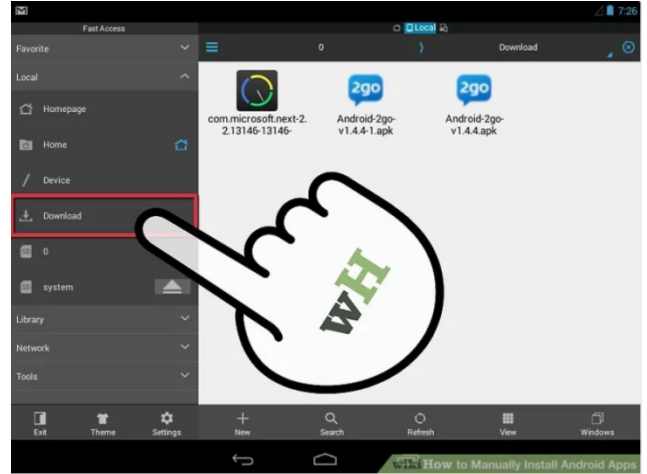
7:26

Fast Access

Local

Favorite

Local

Homepage

Home

Device

Download

0

system

Library

Network

Tools

0

Download

com.microsoft.next-2.2.13146-13146-

2go

Android-2go-v1.4.4-1.apk

2go

Android-2go-v1.4.4.apk

wH

Exit

Theme

Settings

New

Search

Refresh

View

Windows

wiki How to Manually Install Android Apps